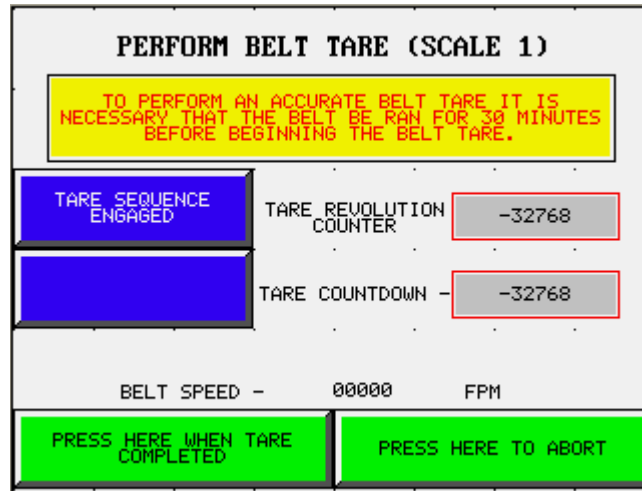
PERFORM BELT TARE (SCALE 1)

TO PERFORM AN ACCURATE BELT TARE IT IS NECESSARY THAT THE BELT BE RAN FOR 30 MINUTES BEFORE BEGINNING THE BELT TARE.

TARE SEQUENCE ENGAGED

TARE REVOLUTION COUNTER

-32768

TARE COUNTDOWN -

-32768

BELT SPEED -

00000

FPM

PRESS HERE WHEN TARE COMPLETED

PRESS HERE TO ABORT